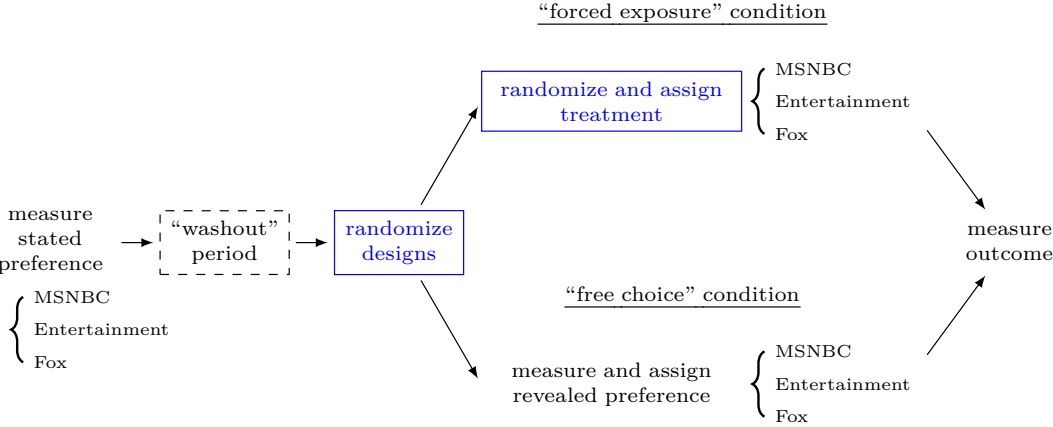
“forced exposure” condition

randomize and assign treatment

MSNBC
Entertainment
Fox

measure stated preference

MSNBC
Entertainment
Fox

“washout” period

randomize designs

measure outcome

“free choice” condition

measure and assign revealed preference

MSNBC
Entertainment
Fox